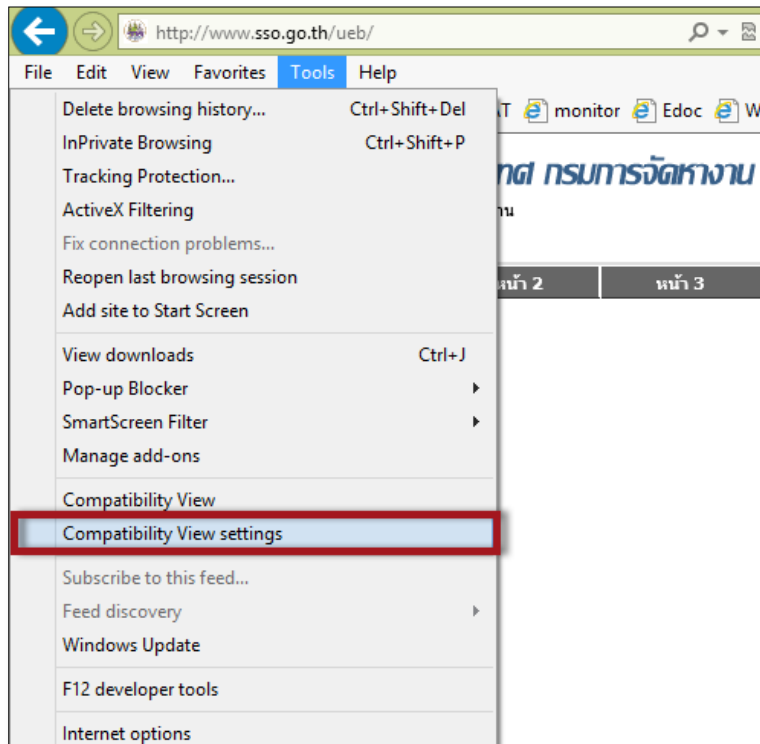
http://www.sso.go.th/ueb/

File Edit View Favorites Tools Help

AT monitor Edoc W

ทศ กรมการจัดหางาน
าน

หน้า 2 หน้า 3

Delete browsing history... Ctrl+Shift+Del
InPrivate Browsing Ctrl+Shift+P
Tracking Protection...
ActiveX Filtering
Fix connection problems...
Reopen last browsing session
Add site to Start Screen

View downloads Ctrl+J
Pop-up Blocker
SmartScreen Filter
Manage add-ons

Compatibility View
Compatibility View settings

Subscribe to this feed...
Feed discovery
Windows Update

F12 developer tools

Internet options